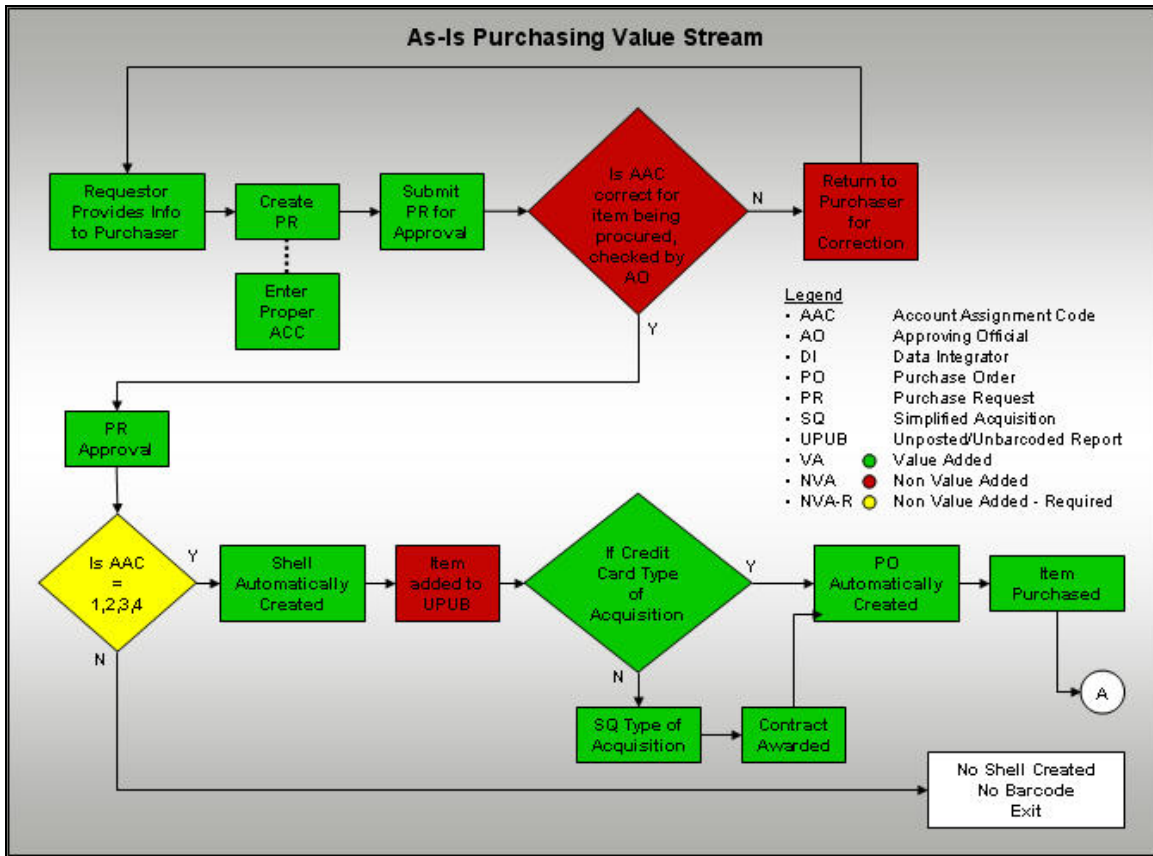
As-Is Purchasing Value Stream

Requestor Provides Info to Purchaser

Create PR

Enter Proper ACC

Submit PR for Approval

Is AAC correct for item being procured, checked by AO

N

Return to Purchaser for Correction

Y

Legend
• AAC Account Assignment Code
• AO Approving Official
• DI Data Integrator
• PO Purchase Order
• PR Purchase Request
• SQ Simplified Acquisition
• UPUB Unposted/Unbarcoded Report
• VA Value Added
• NVA Non Value Added
• NVA-R Non Value Added - Required

PR Approval

Is AAC = 1,2,3,4

Y

Shell Automatically Created

Item added to UPUB

If Credit Card Type of Acquisition

Y

PO Automatically Created

Item Purchased

A

N

SQ Type of Acquisition

Contract Awarded

N

No Shell Created
No Barcode
Exit